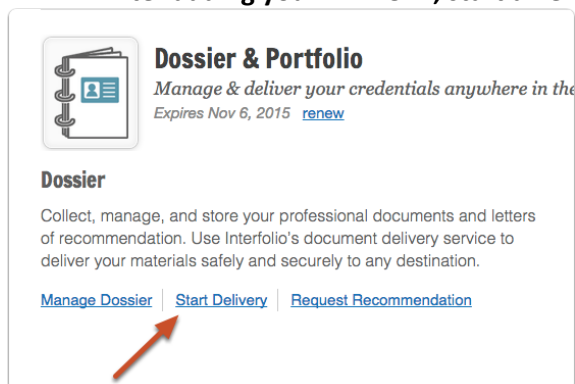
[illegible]

Dossier & Portfolio

Manage & deliver your credentials anywhere in the

Expires Nov 6, 2015 renew

Dossier

Collect, manage, and store your professional documents and letters of recommendation. Use Interfolio's document delivery service to deliver your materials safely and securely to any destination.

Manage Dossier | Start Delivery | Request Recommendation